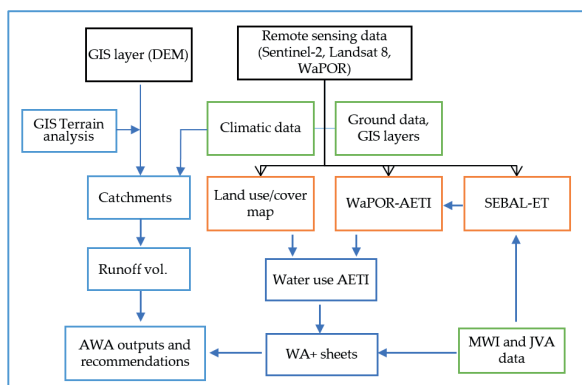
GIS layer (DEM)

Remote sensing data (Sentinel-2, Landsat 8, WaPOR)

GIS Terrain analysis

Climatic data

Ground data, GIS layers

Catchments

Land use/cover map

WaPOR-AETI

SEBAL-ET

Runoff vol.

Water use AETI

AWA outputs and recommendations

WA+ sheets

MWI and JVA data